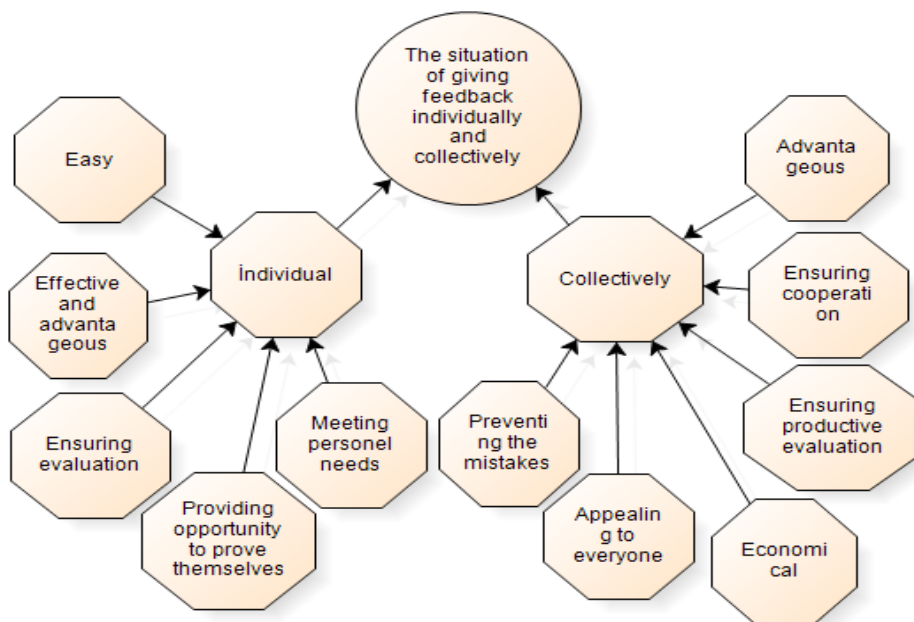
The situation of giving feedback individually and collectively

Easy

İndividual

Effective and advanta geous

Ensuring evaluation

Providing opportunity to prove themselves

Meeting personel needs

Advanta geous

Collectively

Ensuring cooperati on

Ensuring productive evaluation

Preventi ng the mistakes

Appealin g to everyone

Economi cal